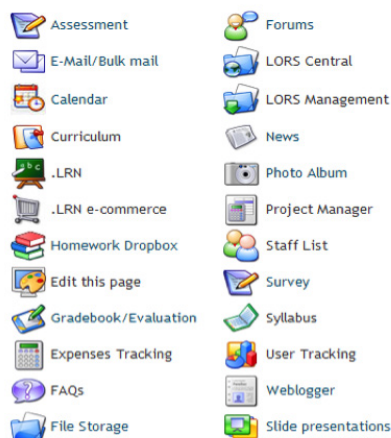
Assessment
E-Mail/Bulk mail
Calendar
Curriculum
.LRN
.LRN e-commerce
Homework Dropbox
Edit this page
Gradebook/Evaluation
Expenses Tracking
FAQs
File Storage

Forums
LORS Central
LORS Management
News
Photo Album
Project Manager
Staff List
Survey
Syllabus
User Tracking
Weblogger
Slide presentations